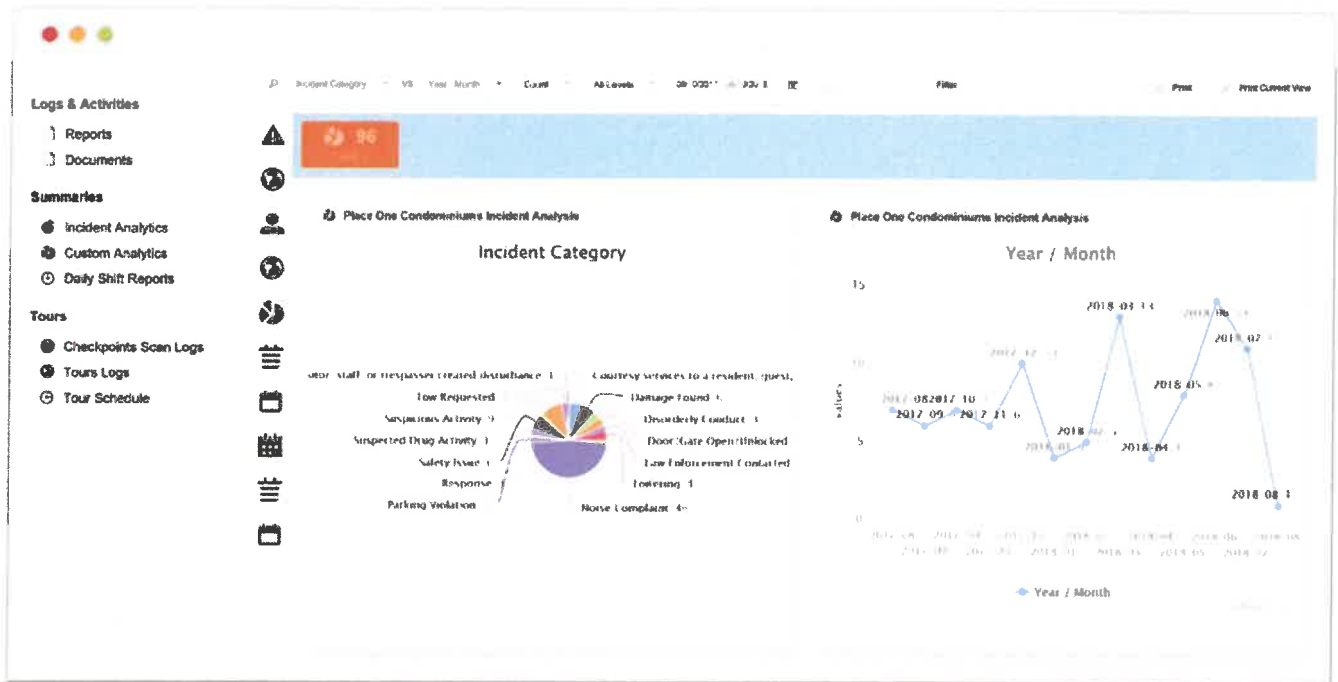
Logs & Activities
Reports
Documents
Summaries
Incident Analytics
Custom Analytics
Daily Shift Reports
Tours
Checkpoints Scan Logs
Tours Logs
Tour Schedule

Incident Category VS Year Month Count All Levels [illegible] Filter Print Print Current View

96

Place One Condominiums Incident Analysis
Incident Category
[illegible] staff or trespasser created disturbance 1
Courtesy services to a resident, guest,
Tow Requested
Damage Found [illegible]
Suspicious Activity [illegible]
Disorderly Conduct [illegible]
Suspected Drug Activity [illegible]
Door/Gate Open/Unlocked
Safety Issue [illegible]
Law Enforcement Contacted
Response
Loitering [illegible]
Parking Violation
Noise Complaint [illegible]

Place One Condominiums Incident Analysis
Year / Month
15
10
5
0
Values
2017-08
2017-09
2017-10
2017-11
2017-12
2018-01
2018-02
2018-03
2018-04
2018-05
2018-06
2018-07
2018-08
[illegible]
Year / Month